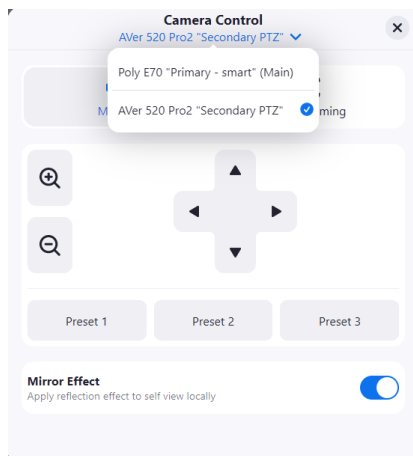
Camera Control
AVer 520 Pro2 "Secondary PTZ"

Poly E70 "Primary - smart" (Main)
AVer 520 Pro2 "Secondary PTZ"

M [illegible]
ming

Preset 1
Preset 2
Preset 3

Mirror Effect
Apply reflection effect to self view locally